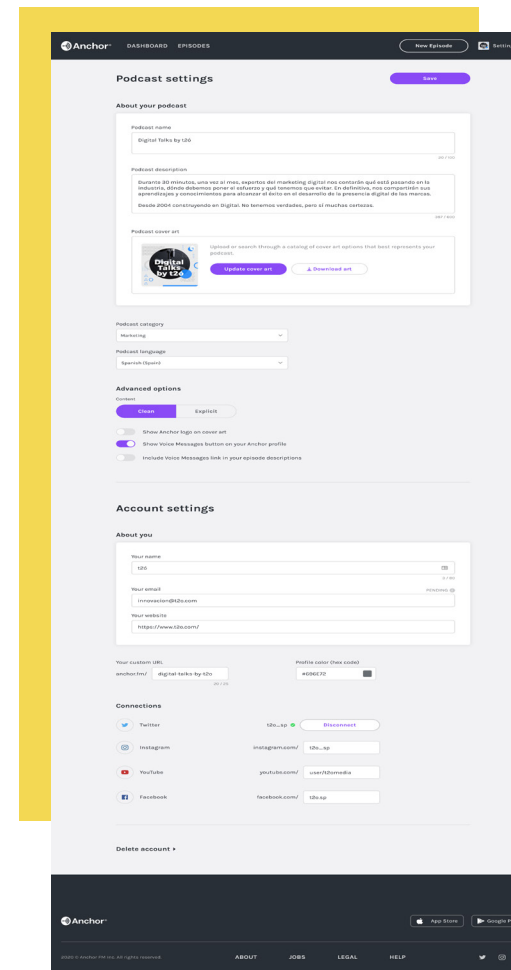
Anchor DASHBOARD EPISODES New Episode Settin

Podcast settings Save

About your podcast

Podcast name
Digital Talks by t2ó
20 / 100

Podcast description
Durante 20 minutos, una vez al mes, expertos del marketing Digital nos contarán qué está pasando en la industria, dónde debemos poner el esfuerzo y qué tenemos que evitar. En definitiva, nos compartirán sus aprendizajes y conocimientos para alcanzar el éxito en el desarrollo de la presencia digital de las marcas.

Desde 2004 construyendo en Digital. No tenemos verdades, pero sí muchas certezas.
387 / 600

Podcast cover art
Digital Talks by t2ó
Upload or search through a catalog of cover art options that best represents your podcast.
Update cover art Download art

Podcast category
Marketing

Podcast language
Spanish (Spain)

Advanced options
Content
Clean Explicit
Show Anchor logo on cover art
Show Voice Messages button on your Anchor profile
Include Voice Messages link in your episode descriptions

Account settings

About you

Your name
t2ó
3 / 80

Your email PENDING
innovacion@t2o.com

Your website
https://www.t2o.com/

Your custom URL
anchor.fm/ digital-talks-by-t2o
20 / 29

Profile color (hex code)
#096372

Connections
Twitter t2o_sp Disconnect
Instagram instagram.com/ t2o_sp
YouTube youtube.com/ user/t2omedia
Facebook facebook.com/ t2o.sp

Delete account ▸

Anchor App Store Google P

© 2020 © Anchor FM Inc. All rights reserved ABOUT JOBS LEGAL HELP